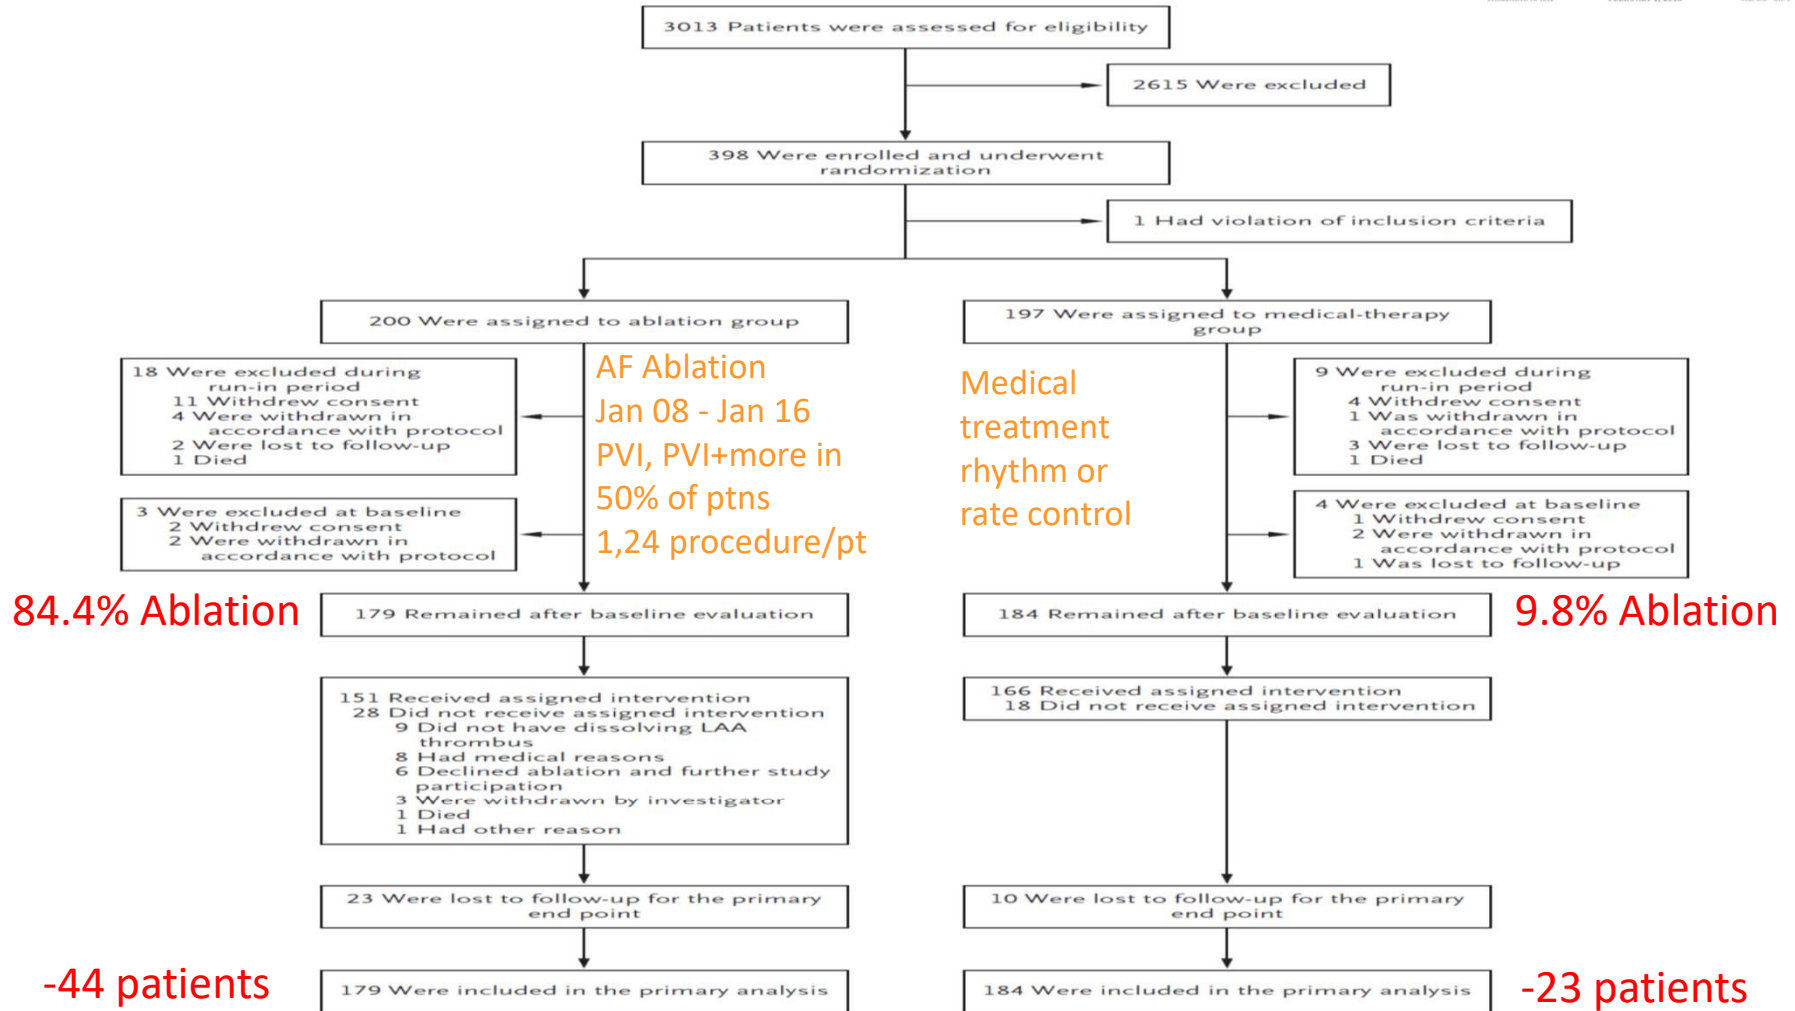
3013 Patients were assessed for eligibility

2615 Were excluded

398 Were enrolled and underwent randomization

1 Had violation of inclusion criteria

200 Were assigned to ablation group

197 Were assigned to medical-therapy group

18 Were excluded during run-in period
11 Withdrew consent
4 Were withdrawn in accordance with protocol
2 Were lost to follow-up
1 Died

AF Ablation
Jan 08 - Jan 16
PVI, PVI+more in 50% of ptns
1,24 procedure/pt

Medical treatment rhythm or rate control

9 Were excluded during run-in period
4 Withdrew consent
1 Was withdrawn in accordance with protocol
3 Were lost to follow-up
1 Died

3 Were excluded at baseline
2 Withdrew consent
2 Were withdrawn in accordance with protocol

4 Were excluded at baseline
1 Withdrew consent
2 Were withdrawn in accordance with protocol
1 Was lost to follow-up

84.4% Ablation

179 Remained after baseline evaluation

184 Remained after baseline evaluation

9.8% Ablation

151 Received assigned intervention
28 Did not receive assigned intervention
9 Did not have dissolving LAA thrombus
8 Had medical reasons
6 Declined ablation and further study participation
3 Were withdrawn by investigator
1 Died
1 Had other reason

166 Received assigned intervention
18 Did not receive assigned intervention

23 Were lost to follow-up for the primary end point

10 Were lost to follow-up for the primary end point

-44 patients

179 Were included in the primary analysis

184 Were included in the primary analysis

-23 patients